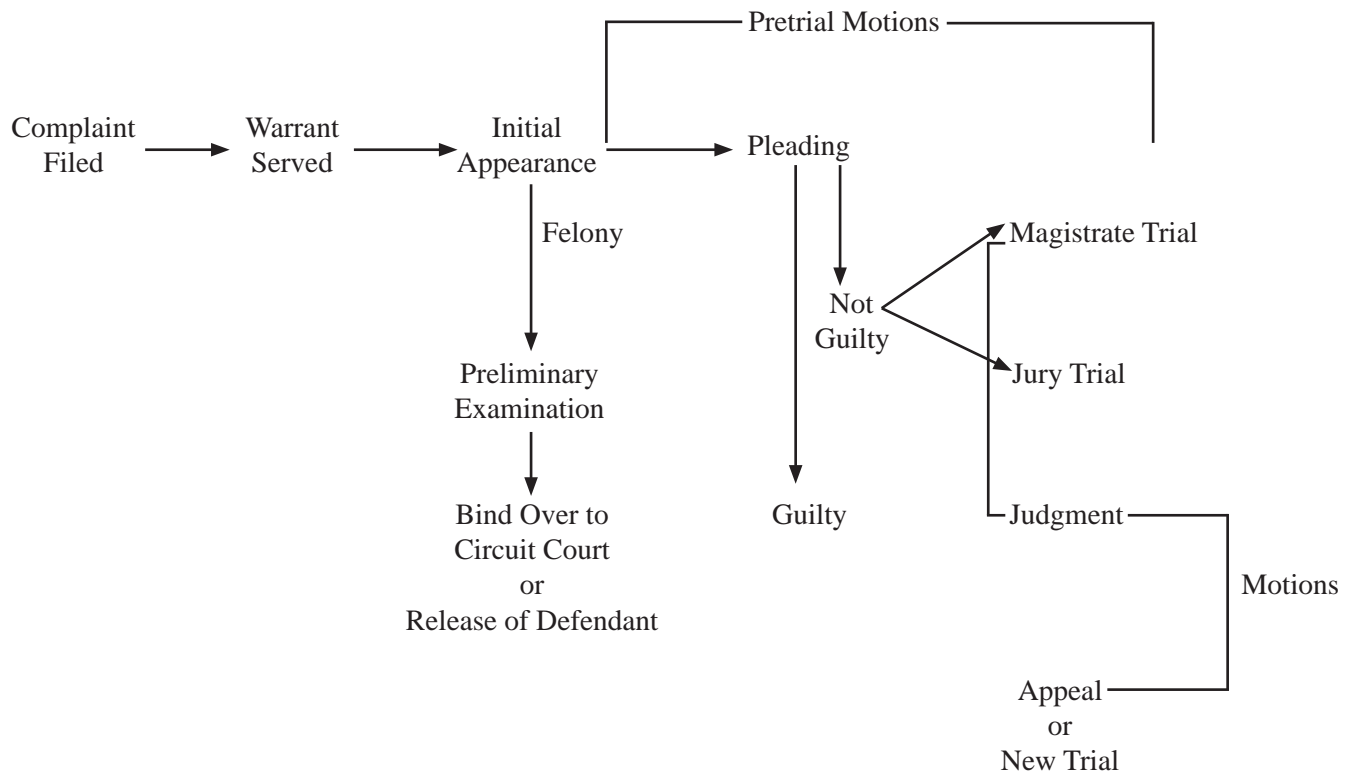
Pretrial Motions

Complaint Filed

Warrant Served

Initial Appearance

Pleading

Felony

Magistrate Trial

Not Guilty

Jury Trial

Preliminary Examination

Bind Over to Circuit Court or Release of Defendant

Guilty

Judgment

Motions

Appeal or New Trial